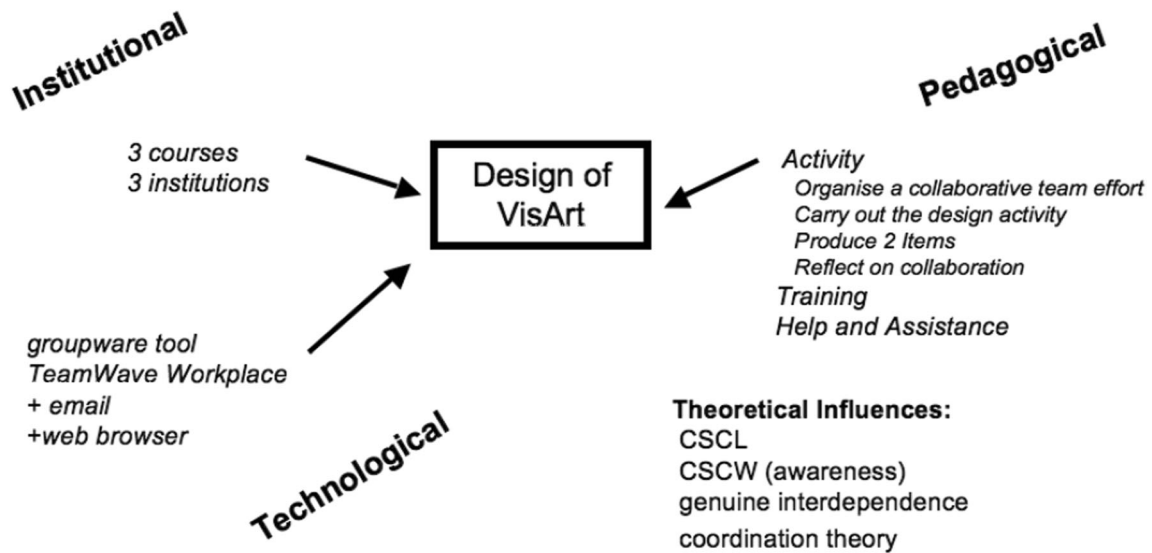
Institutional

Pedagogical

3 courses
3 institutions

Design of VisArt

Activity
Organise a collaborative team effort
Carry out the design activity
Produce 2 Items
Reflect on collaboration
Training
Help and Assistance

groupware tool
TeamWave Workplace
+ email
+web browser

Technological

Theoretical Influences:
CSCL
CSCW (awareness)
genuine interdependence
coordination theory